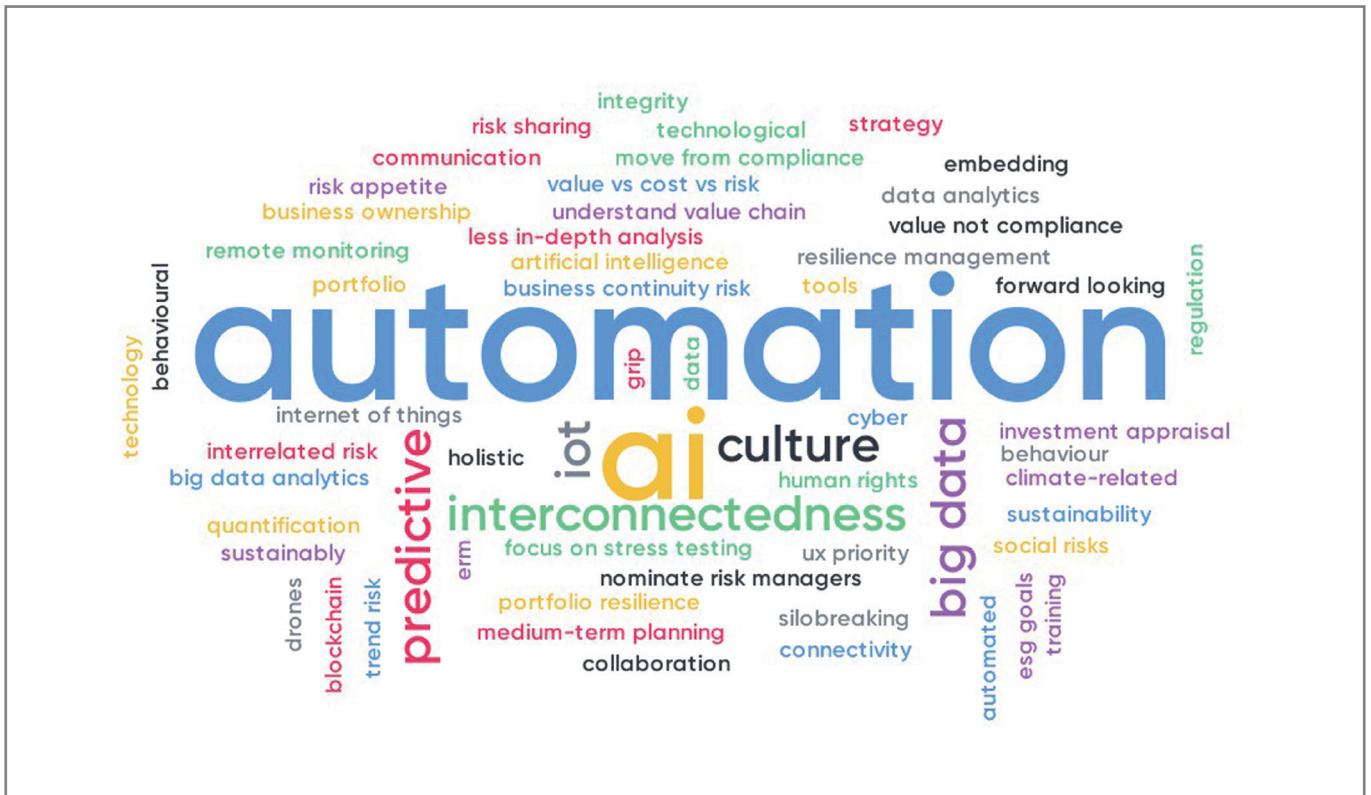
integrity
risk sharing
technological
strategy
communication
move from compliance
embedding
risk appetite
value vs cost vs risk
data analytics
business ownership
understand value chain
value not compliance
remote monitoring
less in-depth analysis
resilience management
regulation
artificial intelligence
portfolio
business continuity risk
tools
forward looking
behavioural
technology
automation
grip
data
internet of things
cyber
interrelated risk
iot
ai
culture
big data
investment appraisal
behaviour
holistic
predictive
big data analytics
human rights
climate-related
interconnectedness
sustainability
quantification
focus on stress testing
ux priority
social risks
sustainably
erm
nominate risk managers
drones
blockchain
trend risk
portfolio resilience
silobreaking
automated
esg goals
training
medium-term planning
connectivity
collaboration